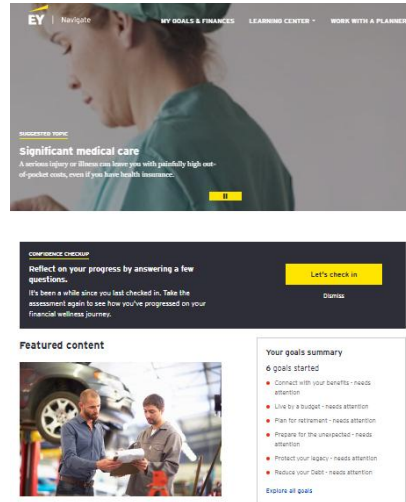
EY | Navigate

MY GOALS & FINANCES LEARNING CENTER WORK WITH A PLANNER

SUGGESTED TOPIC

Significant medical care

A serious injury or illness can leave you with painfully high out-of-pocket costs, even if you have health insurance.

II

CONFIDENCE CHECKUP

Reflect on your progress by answering a few questions.

It's been a while since you last checked in. Take the assessment again to see how you've progressed on your financial wellness journey.

Let's check in

Dismiss

Featured content

Your goals summary

6 goals started

Connect with your benefits - needs attention

Live by a budget - needs attention

Plan for retirement - needs attention

Prepare for the unexpected - needs attention

Protect your legacy - needs attention

Reduce your Debt - needs attention

Explore all goals